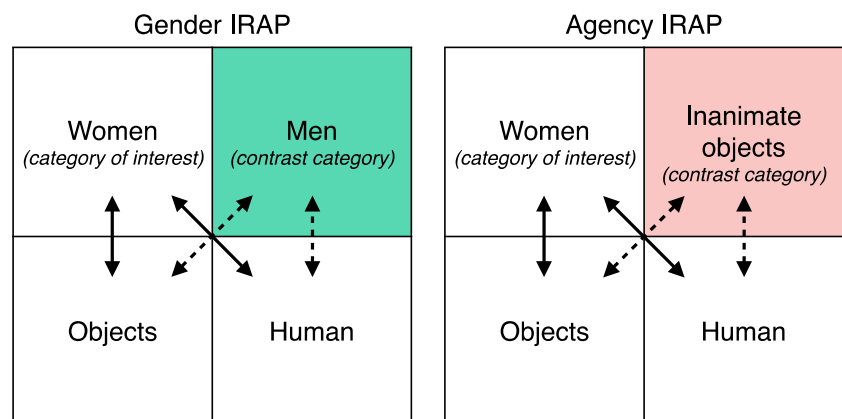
Gender IRAP

| Women (category of interest) | Men (contrast category) |
|---|---|
| Objects | Human |

Agency IRAP

| Women (category of interest) | Inanimate objects (contrast category) |
|---|---|
| Objects | Human |